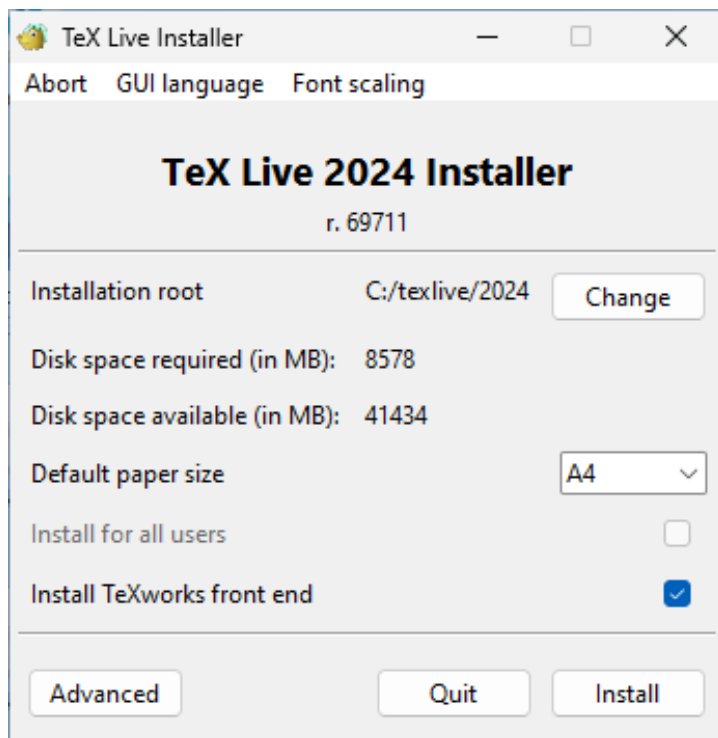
TeX Live Installer

Abort GUI language Font scaling

TeX Live 2024 Installer

r. 69711

Installation root C:/texlive/2024 Change

Disk space required (in MB): 8578

Disk space available (in MB): 41434

Default paper size A4

Install for all users

Install TeXworks front end

Advanced Quit Install